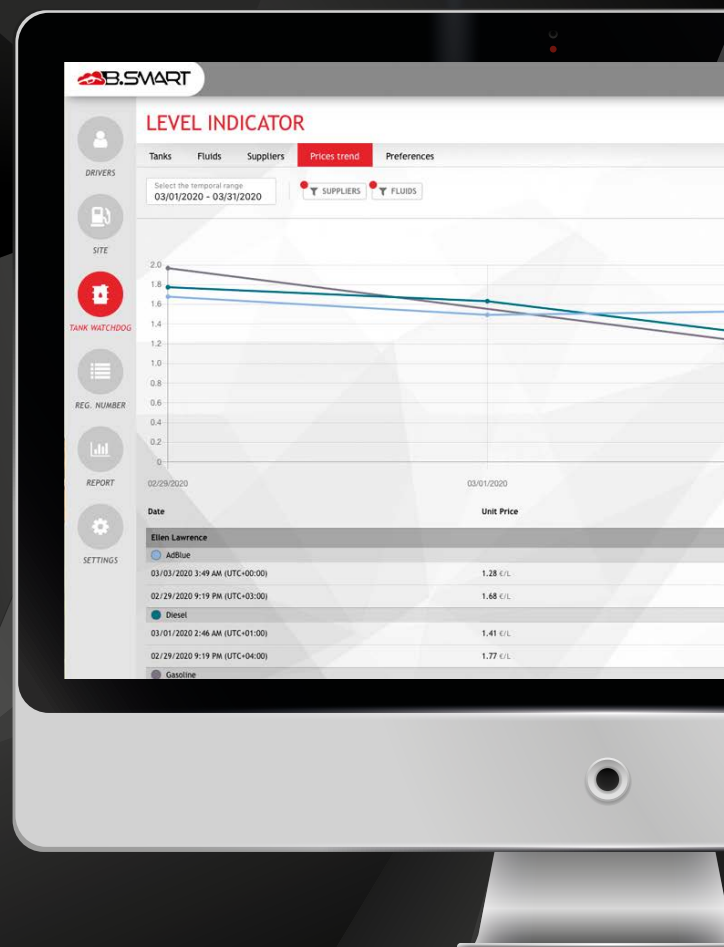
B.SMART

DRIVERS

SITE

TANK WATCHDOG

REG. NUMBER

REPORT

SETTINGS

LEVEL INDICATOR

Tanks Fluids Suppliers Prices trend Preferences

Select the temporal range
03/01/2020 - 03/31/2020

SUPPLIERS FLUIDS

2.0
1.8
1.6
1.4
1.2
1.0
0.8
0.6
0.4
0.2
0

02/29/2020 03/01/2020

| Date | Unit Price |
|---|---|
| Ellen Lawrence | |
| AdBlue | |
| 03/03/2020 3:49 AM (UTC+00:00) | 1.28 €/L |
| 02/29/2020 9:19 PM (UTC+03:00) | 1.68 €/L |
| Diesel | |
| 03/01/2020 2:46 AM (UTC+01:00) | 1.41 €/L |
| 02/29/2020 9:19 PM (UTC+04:00) | 1.77 €/L |
| Gasoline | |